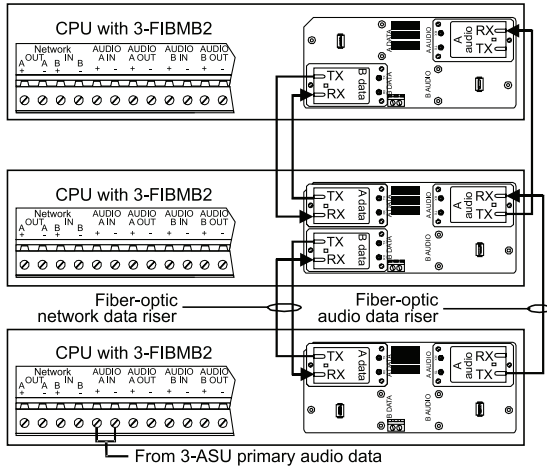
CPU with 3-FIBMB2

Network
A OUT A B IN B
+ - + -
AUDIO A IN + -
AUDIO A OUT + -
AUDIO B IN + -
AUDIO B OUT + -

A DATA
A AUDIO
B DATA
B AUDIO
TX
RX
B data
RX
TX
A audio

CPU with 3-FIBMB2

Network
A OUT A B IN B
+ - + -
AUDIO A IN + -
AUDIO A OUT + -
AUDIO B IN + -
AUDIO B OUT + -

TX
RX
A data
TX
RX
B data
RX
TX
A audio
A AUDIO
B DATA
B AUDIO

Fiber-optic network data riser
Fiber-optic audio data riser

CPU with 3-FIBMB2

Network
A OUT A B IN B
+ - + -
AUDIO A IN + -
AUDIO A OUT + -
AUDIO B IN + -
AUDIO B OUT + -

TX
RX
A data
RX
TX
A audio
A AUDIO
B DATA
B AUDIO

From 3-ASU primary audio data